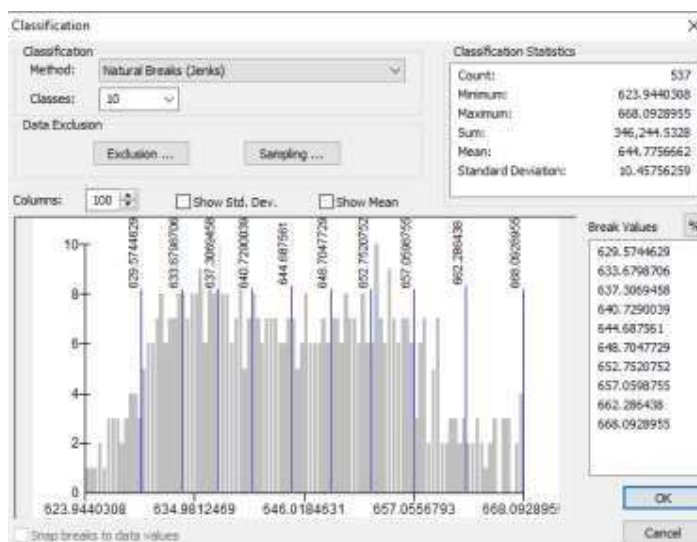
Classification
×

Classification
Method: Natural Breaks (Jenks)
Classes: 10
Data Exclusion
Exclusion ... Sampling ...

Classification Statistics
Count: 537
Minimum: 623.9440308
Maximum: 668.0928955
Sum: 346,244.5328
Mean: 644.7756662
Standard Deviation: 10.45756259

Columns: 100 Show Std. Dev. Show Mean

629.5744629
633.6798706
637.3069458
640.7290039
644.687561
648.7047729
652.7520752
657.0598755
662.286438
668.0928955

10
8
6
4
2
0

623.9440308 634.9812469 646.0184631 657.0556793 668.092895

Break Values %
629.5744629
633.6798706
637.3069458
640.7290039
644.687561
648.7047729
652.7520752
657.0598755
662.286438
668.0928955

OK
Cancel
Snap breaks to data values